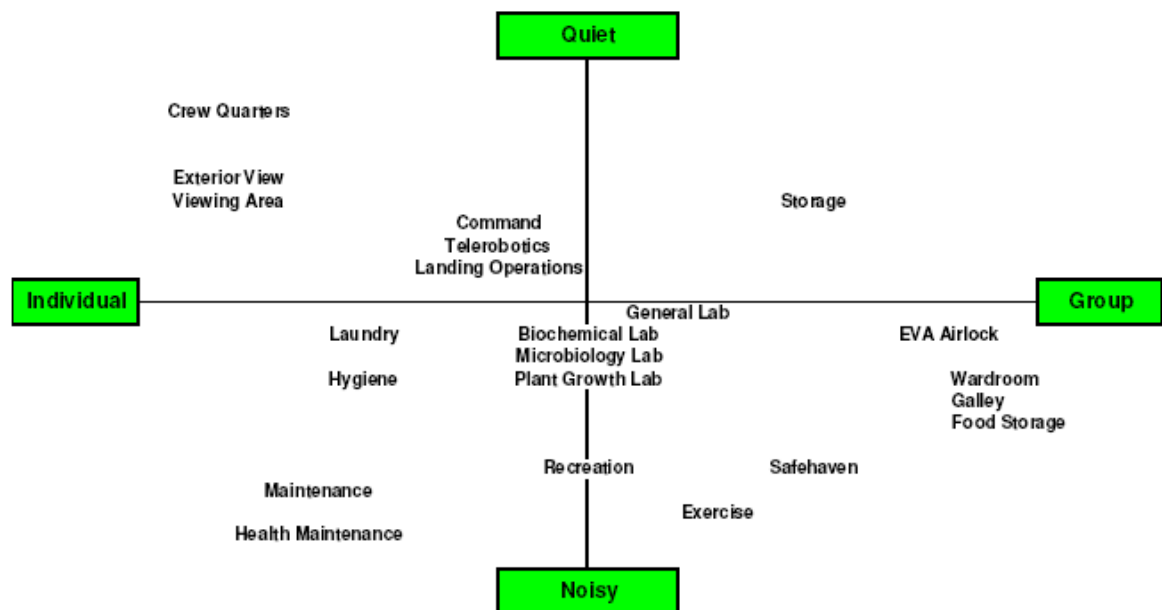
Quiet

Crew Quarters

Exterior View
Viewing Area

Storage

Command
Telerobotics
Landing Operations

Individual

Group

General Lab

Laundry

Biochemical Lab
Microbiology Lab
Plant Growth Lab

EVA Airlock

Hygiene

Wardroom
Galley
Food Storage

Recreation

Safehaven

Maintenance

Exercise

Health Maintenance

Noisy